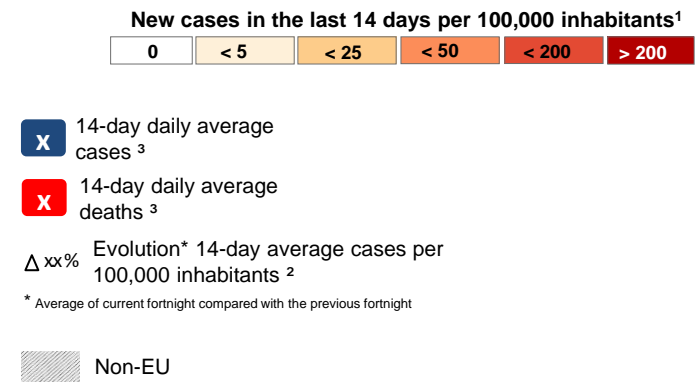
New cases in the last 14 days per 100,000 inhabitants¹

| 0 | < 5 | < 25 | < 50 | < 200 | > 200 |
|---|---|---|---|---|---|

x 14-day daily average cases ³

x 14-day daily average deaths ³

Δ xx% Evolution* 14-day average cases per 100,000 inhabitants ²

* Average of current fortnight compared with the previous fortnight

Non-EU